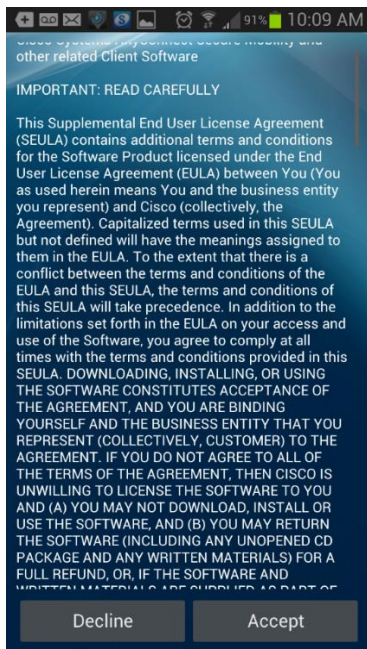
91% 10:09 AM

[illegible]
other related Client Software

IMPORTANT: READ CAREFULLY

This Supplemental End User License Agreement (SEULA) contains additional terms and conditions for the Software Product licensed under the End User License Agreement (EULA) between You (You as used herein means You and the business entity you represent) and Cisco (collectively, the Agreement). Capitalized terms used in this SEULA but not defined will have the meanings assigned to them in the EULA. To the extent that there is a conflict between the terms and conditions of the EULA and this SEULA, the terms and conditions of this SEULA will take precedence. In addition to the limitations set forth in the EULA on your access and use of the Software, you agree to comply at all times with the terms and conditions provided in this SEULA. DOWNLOADING, INSTALLING, OR USING THE SOFTWARE CONSTITUTES ACCEPTANCE OF THE AGREEMENT, AND YOU ARE BINDING YOURSELF AND THE BUSINESS ENTITY THAT YOU REPRESENT (COLLECTIVELY, CUSTOMER) TO THE AGREEMENT. IF YOU DO NOT AGREE TO ALL OF THE TERMS OF THE AGREEMENT, THEN CISCO IS UNWILLING TO LICENSE THE SOFTWARE TO YOU AND (A) YOU MAY NOT DOWNLOAD, INSTALL OR USE THE SOFTWARE, AND (B) YOU MAY RETURN THE SOFTWARE (INCLUDING ANY UNOPENED CD PACKAGE AND ANY WRITTEN MATERIALS) FOR A FULL REFUND, OR, IF THE SOFTWARE AND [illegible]

Decline

Accept